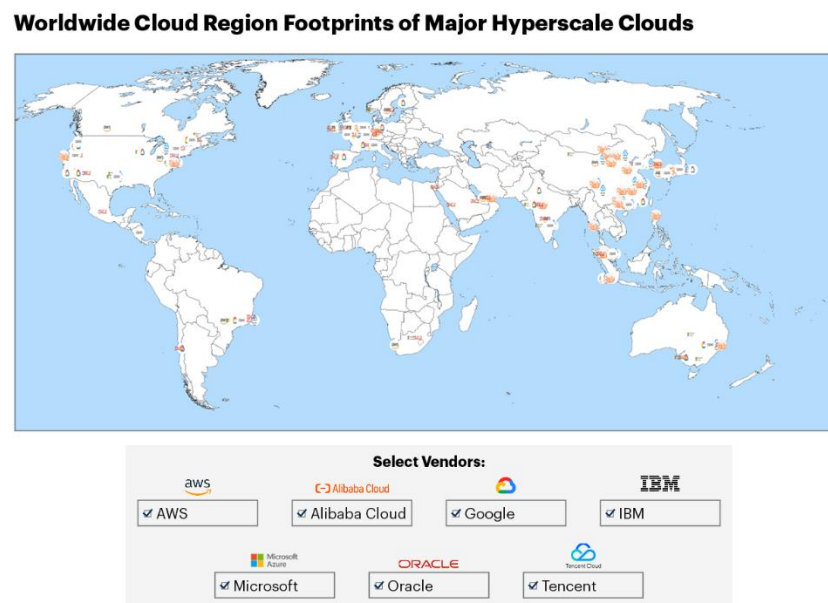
Worldwide Cloud Region Footprints of Major Hyperscale Clouds

Select Vendors:

aws
☑ AWS

Alibaba Cloud
☑ Alibaba Cloud

☑ Google

IBM
☑ IBM

Microsoft Azure
☑ Microsoft

ORACLE
☑ Oracle

Tencent Cloud
☑ Tencent